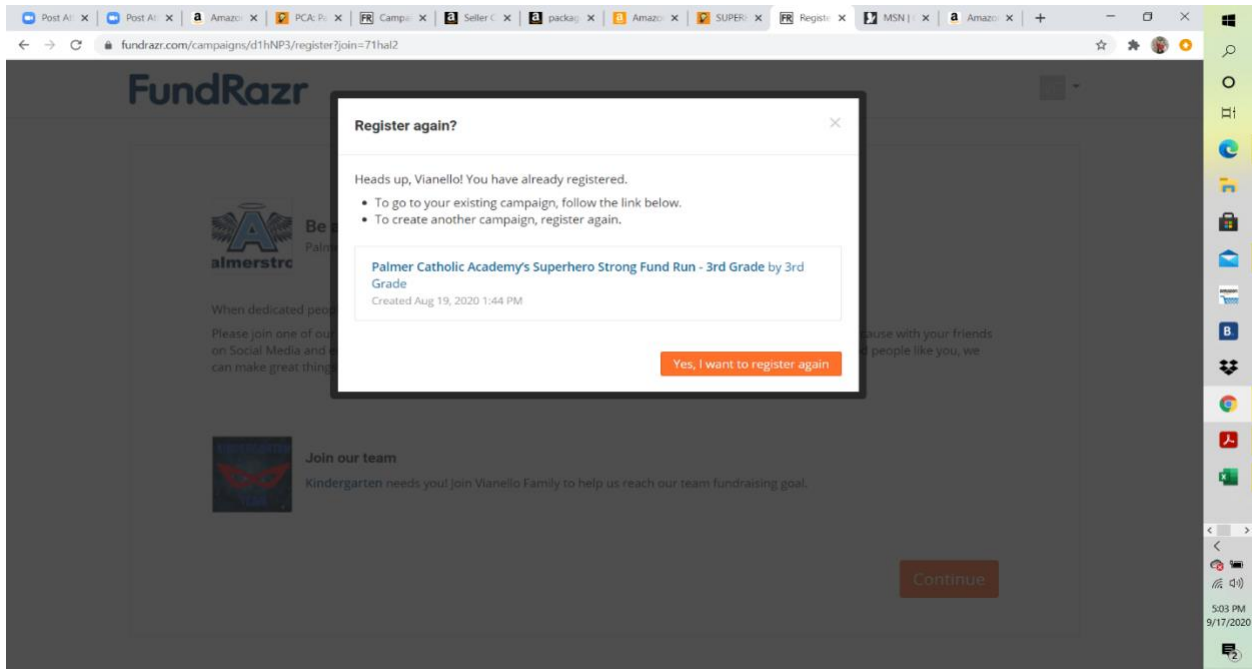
Post Af | Post Af | Amazo | PCA: P | Campa | Seller C | packag | Amazo | SUPER | Registe | MSN | Amazo | +

fundrazr.com/campaigns/d1hNP3/register?join=71hal2

FundRazr

Register again?

Heads up, Vianello! You have already registered.

- To go to your existing campaign, follow the link below.
- To create another campaign, register again.

Palmer Catholic Academy's Superhero Strong Fund Run - 3rd Grade by 3rd Grade
Created Aug 19, 2020 1:44 PM

Yes, I want to register again

Be
Palm
almerstro

When dedicated peo

Please join one of ou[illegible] cause with your friends on Social Media and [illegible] d people like you, we can make great thing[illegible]

Join our team

Kindergarten needs you! Join Vianello Family to help us reach our team fundraising goal.

Continue

5:03 PM
9/17/2020
2